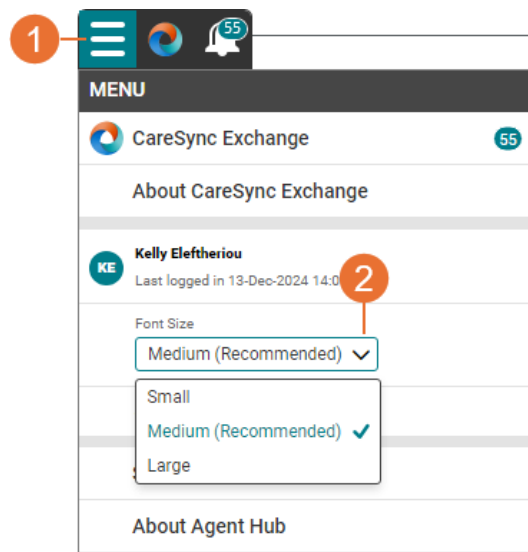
1

55

MENU

CareSync Exchange 55

About CareSync Exchange

KE Kelly Eleftheriou

Last logged in 13-Dec-2024 14:0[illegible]

2

Font Size

Medium (Recommended)

Small

Medium (Recommended)

Large

About Agent Hub